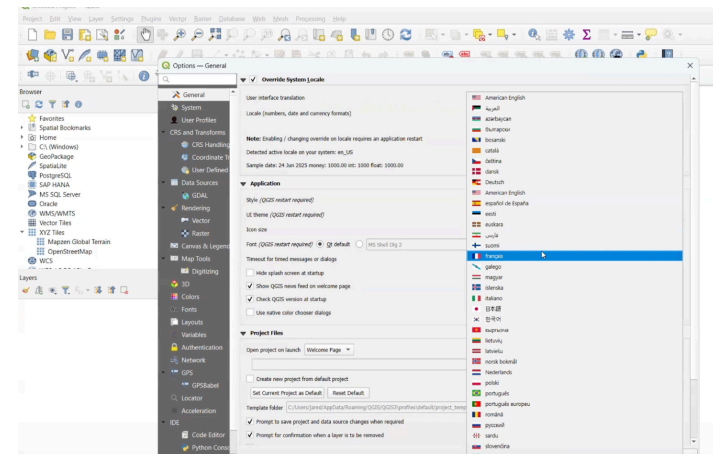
Project Edit View Layer Settings Plugins Vector Raster Database Web Mesh Processing Help

Browser

Favorites
Spatial Bookmarks
Home
C:\ (Windows)
GeoPackage
SpatiaLite
PostgreSQL
SAP HANA
MS SQL Server
Oracle
WMS/WMTS
Vector Tiles
XYZ Tiles
Mapzen Global Terrain
OpenStreetMap
WCS

Layers

Options — General

General
System
User Profiles
CRS and Transforms
CRS Handling
Coordinate T
User Defined
Data Sources
GDAL
Rendering
Vector
Raster
Canvas & Legend
Map Tools
Digitizing
3D
Colors
Fonts
Layouts
Variables
Authentication
Network
GPS
GPSBabel
Locator
Acceleration
IDE
Code Editor
Python Conso

Override System Locale

User interface translation

Locale (numbers, date and currency formats)

Note: Enabling / changing override on locale requires an application restart

Detected active locale on your system: en_US

Sample date: 24 Jan 2025 money: 1000.00 int: 1000 float: 1000.00

Application

Style (QGIS restart required)

UI theme (QGIS restart required)

Icon size

Font (QGIS restart required) Qt default MS Shell Dlg 2

Timeout for timed messages or dialogs

Hide splash screen at startup

Show QGIS news feed on welcome page

Check QGIS version at startup

Use native color chooser dialogs

Project Files

Open project on launch Welcome Page

Create new project from default project

Set Current Project as Default Reset Default

Template folder C:\Users\jess\AppData\Roaming\QGIS\QGIS3\profiles\default\project_temp

Prompt to save project and data source changes when required

Prompt for confirmation when a layer is to be removed

American English
العربية
azərbaycan
български
bosanski
català
čeština
dansk
Deutsch
American English
español de España
eesti
euskara
فارسی
suomi
français
galego
magyar
íslenska
italiano
日本語
한국어
кыргызча
lietuvių
latviešu
norsk bokmål
Nederlands
polski
português
português europeu
română
русский
sardu
slovenčina